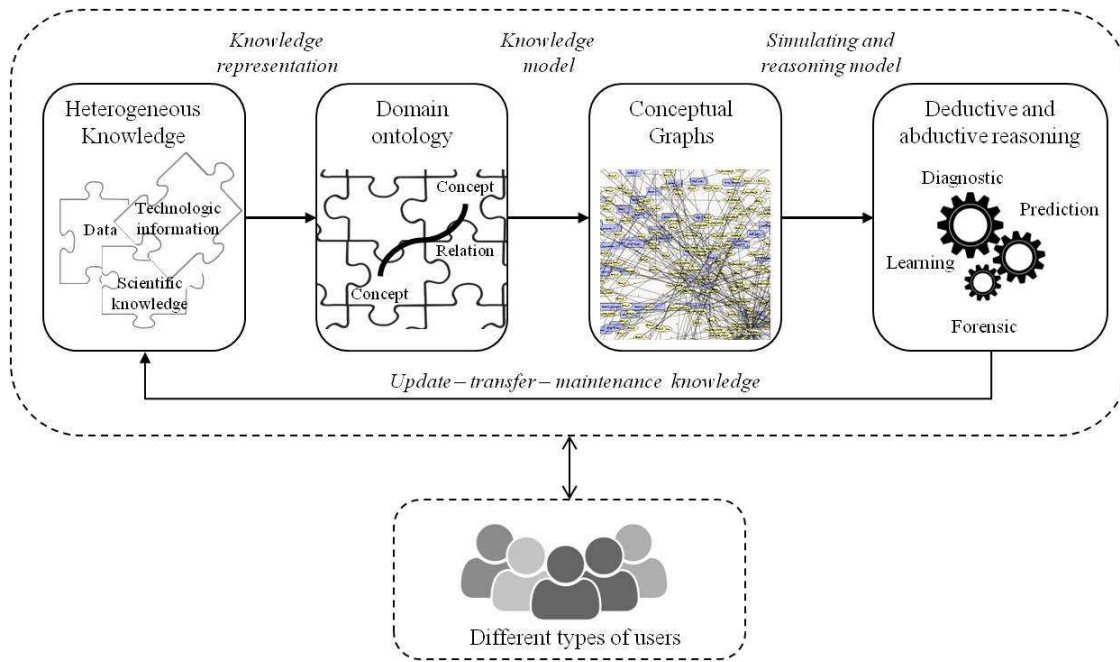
Knowledge representation

Knowledge model

Simulating and reasoning model

Heterogeneous Knowledge

Data

Technologic information

Scientific knowledge

Domain ontology

Concept

Relation

Concept

Conceptual Graphs

Deductive and abductive reasoning

Diagnostic

Prediction

Learning

Forensic

Update – transfer – maintenance knowledge

Different types of users